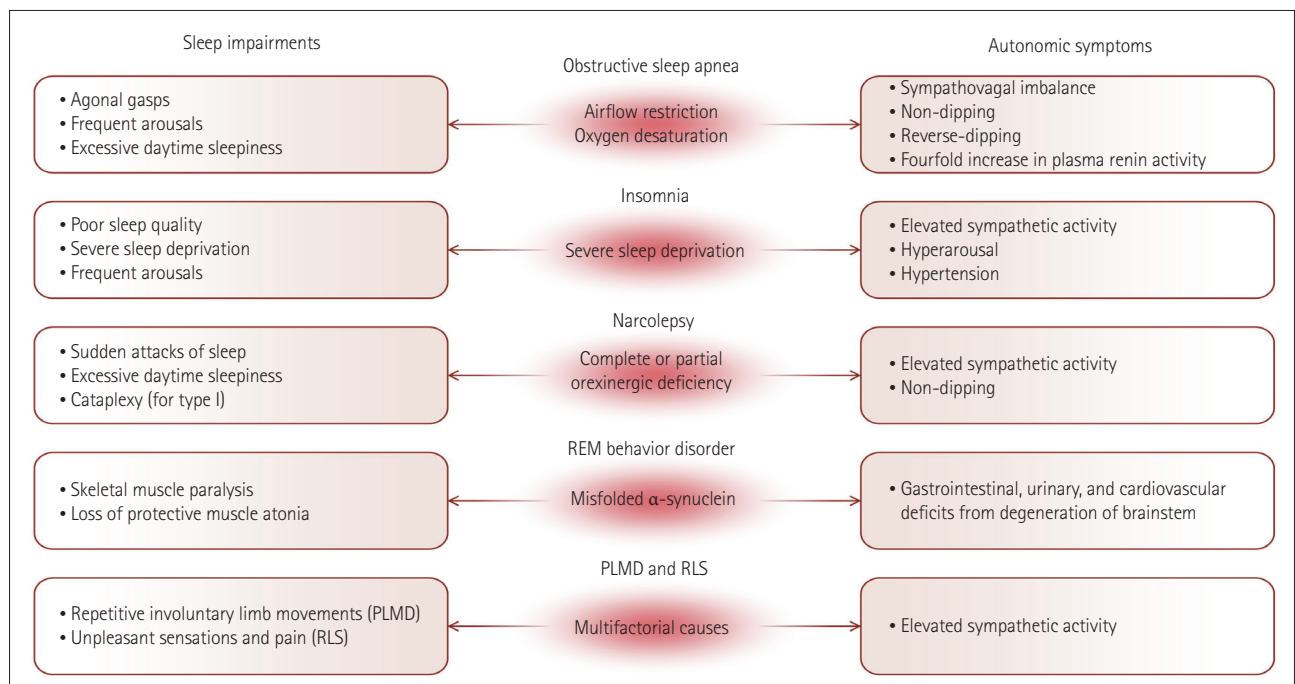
Sleep impairments

Autonomic symptoms

Obstructive sleep apnea

• Agonal gasps
• Frequent arousals
• Excessive daytime sleepiness

Airflow restriction
Oxygen desaturation

• Sympathovagal imbalance
• Non-dipping
• Reverse-dipping
• Fourfold increase in plasma renin activity

Insomnia

• Poor sleep quality
• Severe sleep deprivation
• Frequent arousals

Severe sleep deprivation

• Elevated sympathetic activity
• Hyperarousal
• Hypertension

Narcolepsy

• Sudden attacks of sleep
• Excessive daytime sleepiness
• Cataplexy (for type I)

Complete or partial orexinergic deficiency

• Elevated sympathetic activity
• Non-dipping

REM behavior disorder

• Skeletal muscle paralysis
• Loss of protective muscle atonia

Misfolded $\alpha$-synuclein

• Gastrointestinal, urinary, and cardiovascular deficits from degeneration of brainstem

PLMD and RLS

• Repetitive involuntary limb movements (PLMD)
• Unpleasant sensations and pain (RLS)

Multifactorial causes

• Elevated sympathetic activity